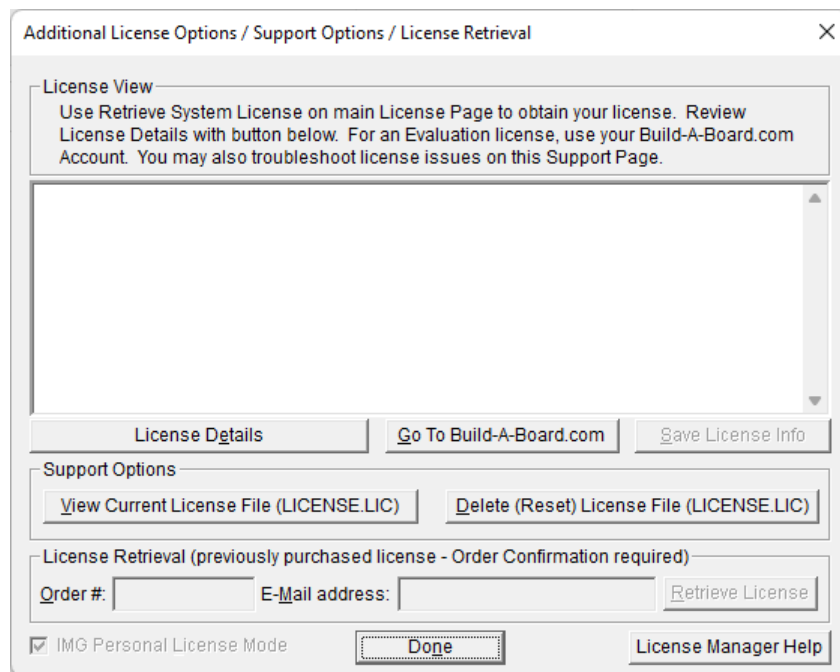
Additional License Options / Support Options / License Retrieval

X

License View

Use Retrieve System License on main License Page to obtain your license. Review License Details with button below. For an Evaluation license, use your Build-A-Board.com Account. You may also troubleshoot license issues on this Support Page.

License Details

Go To Build-A-Board.com

Save License Info

Support Options

View Current License File (LICENSE.LIC)

Delete (Reset) License File (LICENSE.LIC)

License Retrieval (previously purchased license - Order Confirmation required)

Order #:

E-Mail address:

Retrieve License

IMG Personal License Mode

Done

License Manager Help